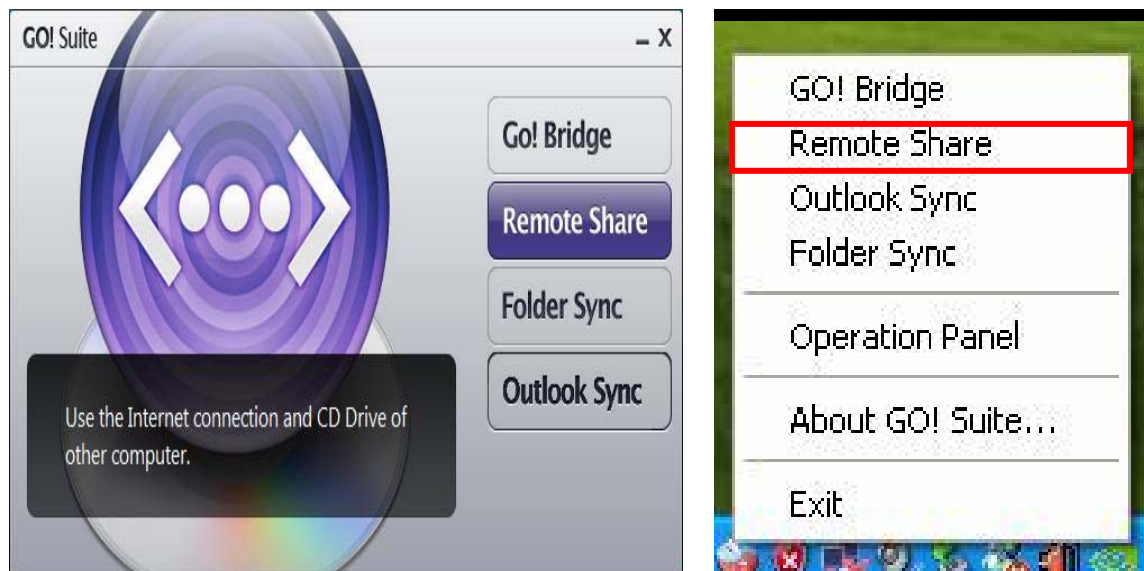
GO! Suite
_ X

Go! Bridge
Remote Share
Folder Sync
Outlook Sync

Use the Internet connection and CD Drive of other computer.

GO! Bridge
Remote Share
Outlook Sync
Folder Sync
Operation Panel
About GO! Suite...
Exit